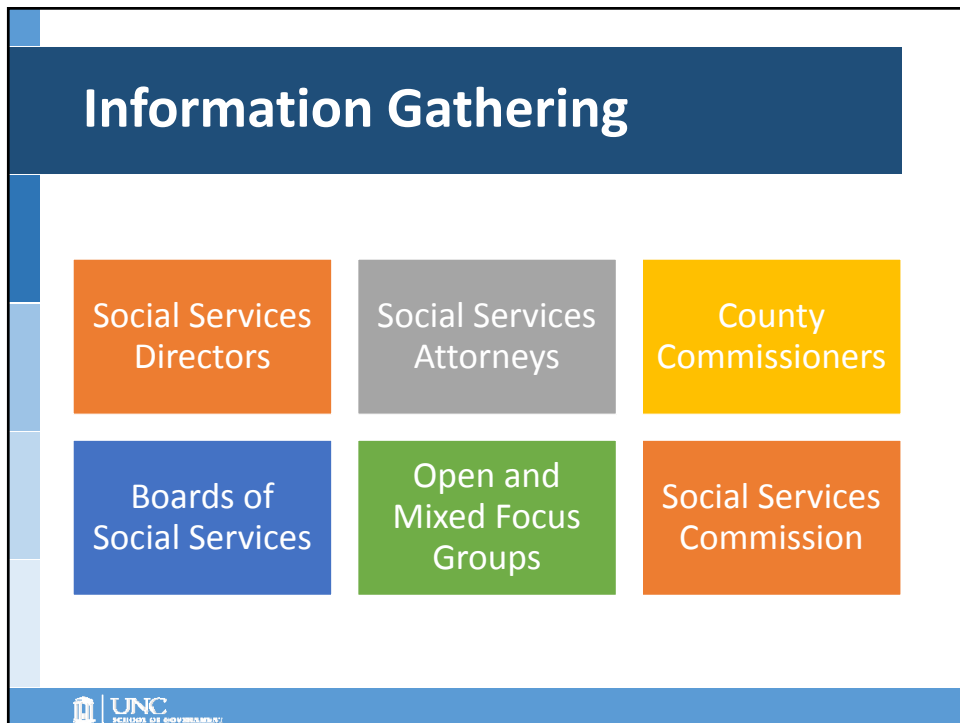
Information Gathering

Social Services Directors

Social Services Attorneys

County Commissioners

Boards of Social Services

Open and Mixed Focus Groups

Social Services Commission

UNC
SCHOOL OF GOVERNMENT